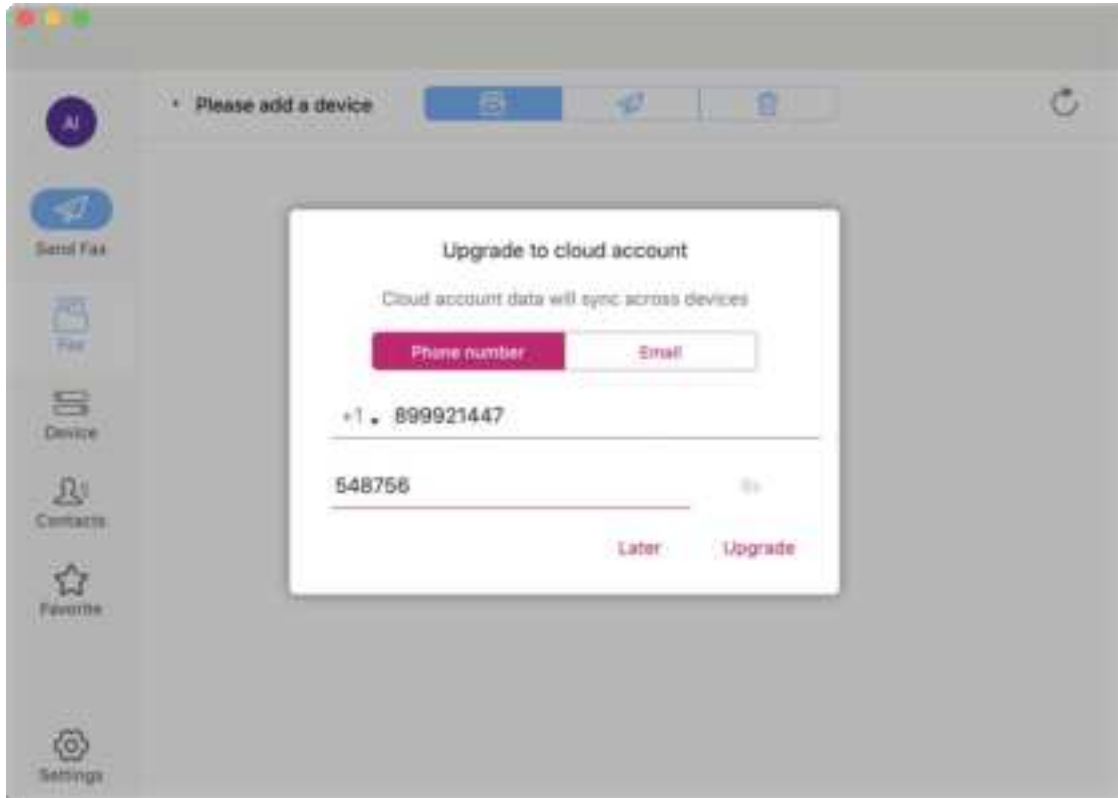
AI

Send Fax

Fax

Device

Contacts

Favorite

Settings

Please add a device

Upgrade to cloud account

Cloud account data will sync across devices

Phone number

Email

+1 899921447

548756

8s

Later

Upgrade